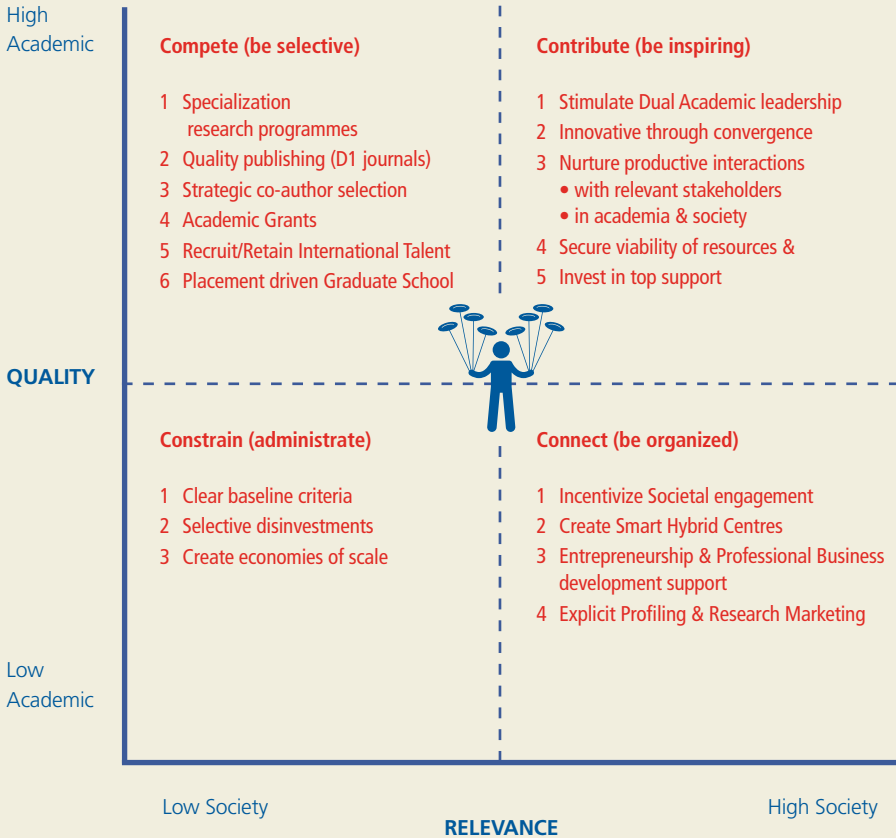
High Academic

Compete (be selective)

1 Specialization research programmes
2 Quality publishing (D1 journals)
3 Strategic co-author selection
4 Academic Grants
5 Recruit/Retain International Talent
6 Placement driven Graduate School

Contribute (be inspiring)

1 Stimulate Dual Academic leadership
2 Innovative through convergence
3 Nurture productive interactions
• with relevant stakeholders
• in academia & society
4 Secure viability of resources &
5 Invest in top support

QUALITY

Constrain (administrate)

1 Clear baseline criteria
2 Selective disinvestments
3 Create economies of scale

Connect (be organized)

1 Incentivize Societal engagement
2 Create Smart Hybrid Centres
3 Entrepreneurship & Professional Business development support
4 Explicit Profiling & Research Marketing

Low Academic

Low Society

High Society

RELEVANCE